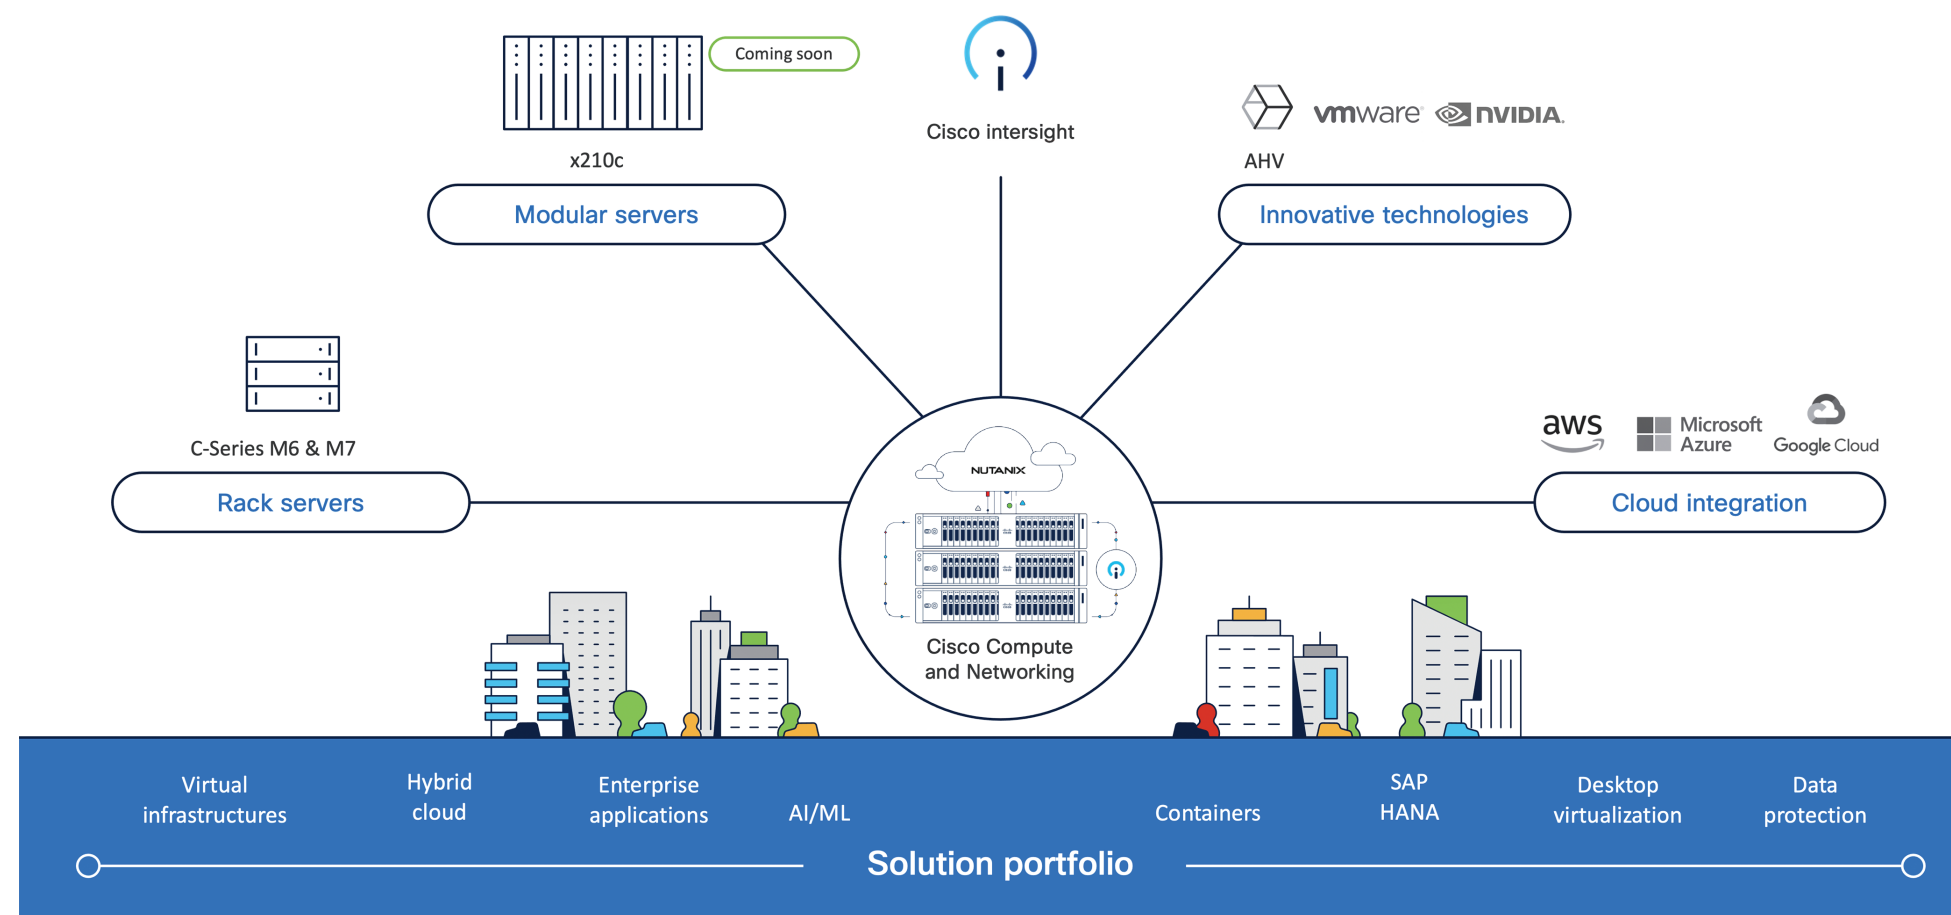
Coming soon

x210c

Modular servers

Cisco intersight

vmware NVIDIA

AHV

Innovative technologies

C-Series M6 & M7

Rack servers

NUTANIX

Cisco Compute and Networking

aws

Microsoft Azure

Google Cloud

Cloud integration

Virtual infrastructures

Hybrid cloud

Enterprise applications

AI/ML

Containers

SAP HANA

Desktop virtualization

Data protection

Solution portfolio